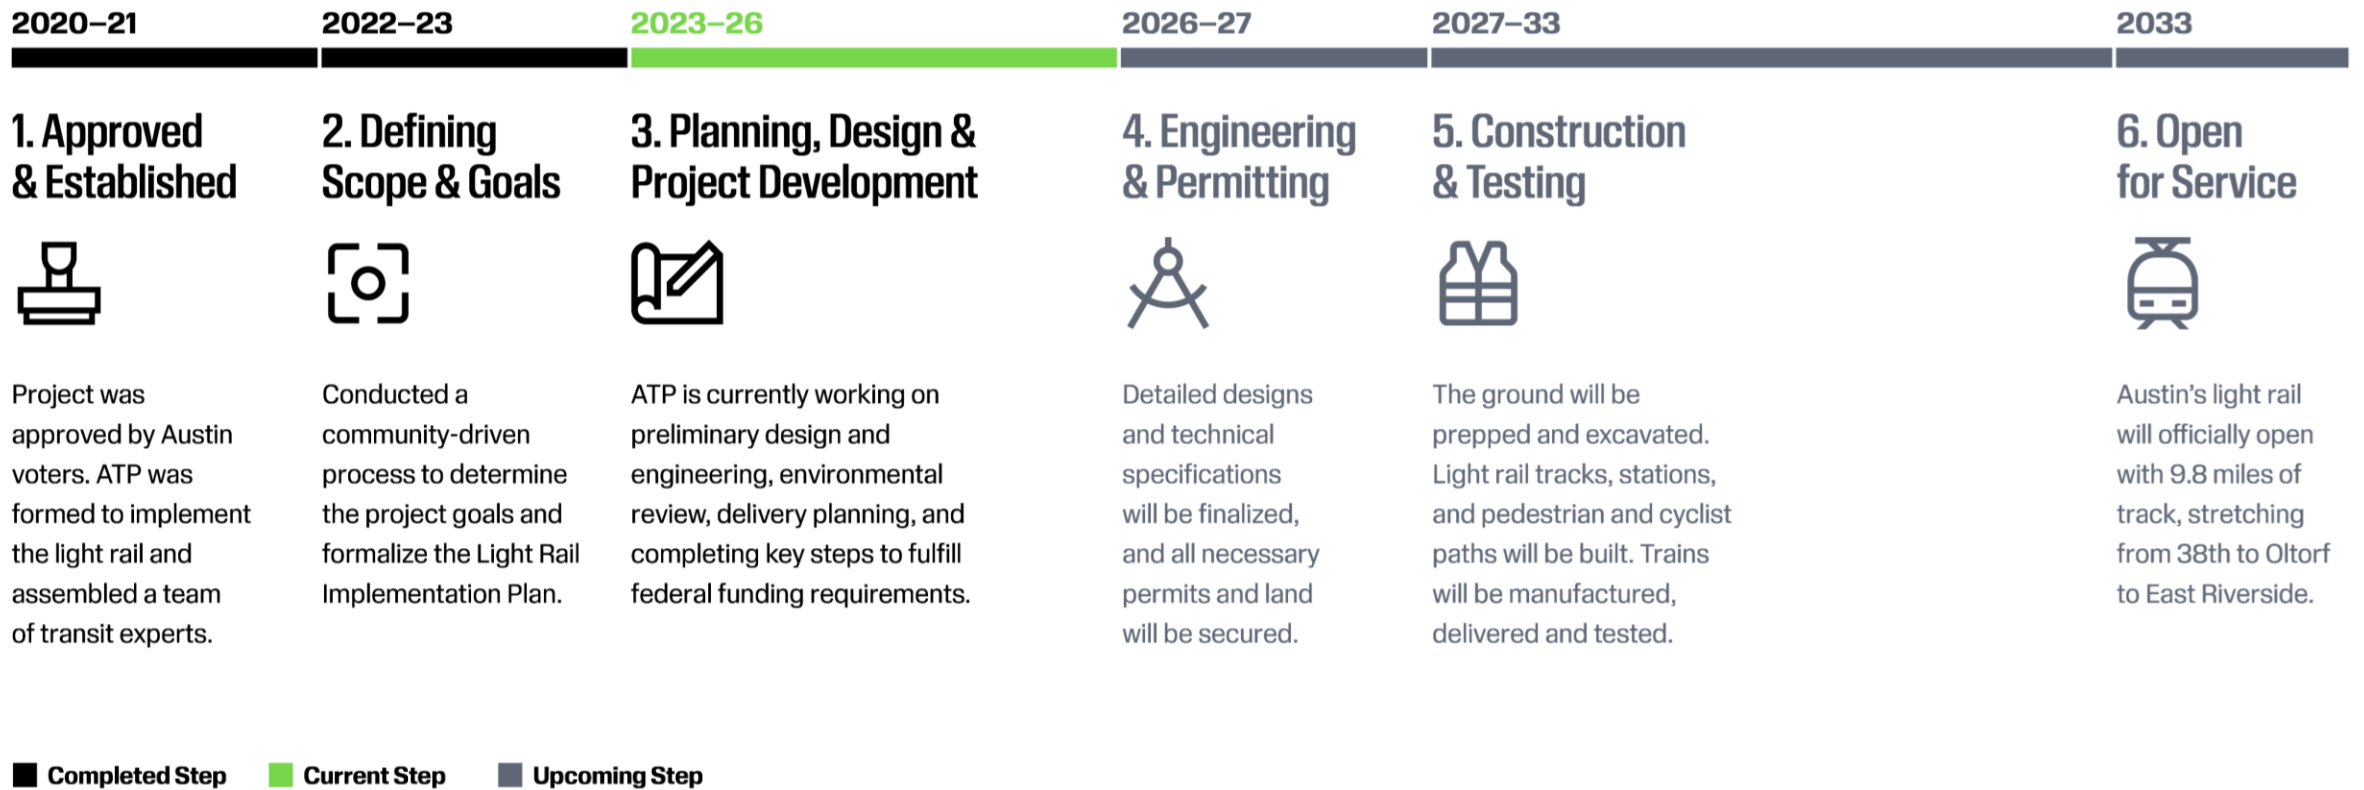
2020–21

1. Approved & Established

Project was approved by Austin voters. ATP was formed to implement the light rail and assembled a team of transit experts.

2022–23

2. Defining Scope & Goals

Conducted a community-driven process to determine the project goals and formalize the Light Rail Implementation Plan.

2023–26

3. Planning, Design & Project Development

ATP is currently working on preliminary design and engineering, environmental review, delivery planning, and completing key steps to fulfill federal funding requirements.

2026–27

4. Engineering & Permitting

Detailed designs and technical specifications will be finalized, and all necessary permits and land will be secured.

2027–33

5. Construction & Testing

The ground will be prepped and excavated. Light rail tracks, stations, and pedestrian and cyclist paths will be built. Trains will be manufactured, delivered and tested.

2033

6. Open for Service

Austin's light rail will officially open with 9.8 miles of track, stretching from 38th to Oltorf to East Riverside.

Completed Step
Current Step
Upcoming Step